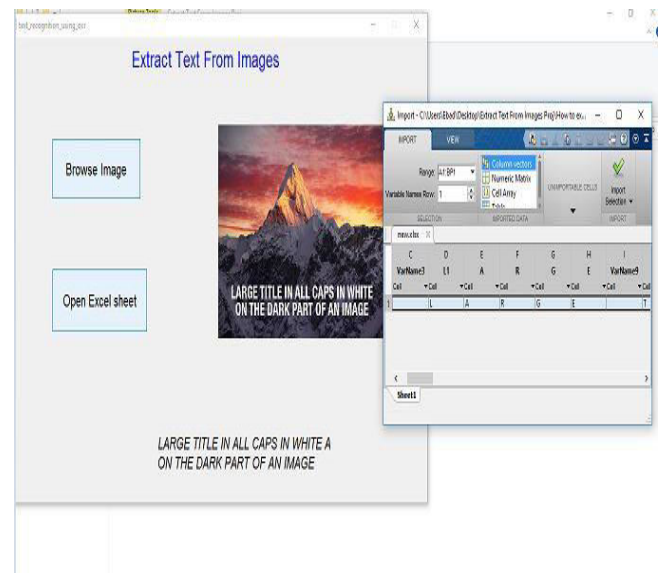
text_recognition_using_ocr

Extract Text From Images

Browse Image

Open Excel sheet

LARGE TITLE IN ALL CAPS IN WHITE ON THE DARK PART OF AN IMAGE

LARGE TITLE IN ALL CAPS IN WHITE A ON THE DARK PART OF AN IMAGE

Import - C:\Users\Ebad\Desktop\Extract Text From Images Proj\How to ex...

IMPORT VIEW

Range: A1:BP1

Variable Names Row: 1

SELECTION

Column vectors
Numeric Matrix
Cell Array

IMPORTED DATA

UNIMPORTABLE CELLS

Import Selection

IMPORT

new.xlsx

| C | D | E | F | G | H | I |
|---|---|---|---|---|---|---|
| VarName3 | L1 | A | R | G | E | VarName9 |
| Cell | Cell | Cell | Cell | Cell | Cell | Cell |
| | L | A | R | G | E | T |

Sheet1